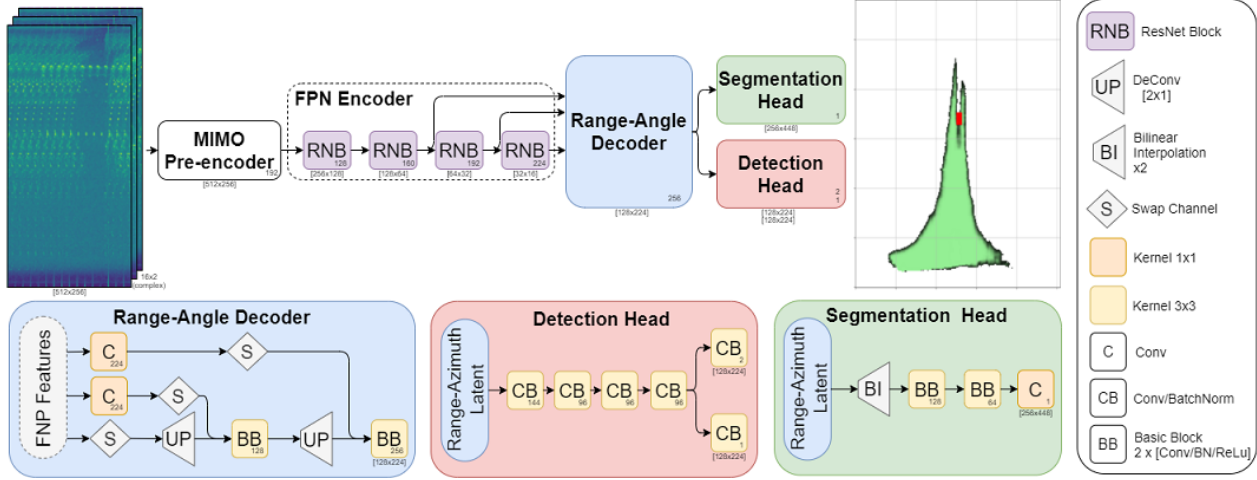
[512x256]
16x2
(complex)

MIMO
Pre-encoder
192
[512x256]

FPN Encoder
RNB
128
[256x128]
RNB
160
[128x64]
RNB
192
[64x32]
RNB
224
[32x16]

Range-Angle
Decoder
256
[128x224]

Segmentation
Head
1
[256x448]

Detection
Head
2
1
[128x224]
[128x224]

RNB ResNet Block
UP DeConv [2x1]
BI Bilinear Interpolation x2
S Swap Channel
Kernel 1x1
Kernel 3x3
C Conv
CB Conv/BatchNorm
BB Basic Block 2 x [Conv/BN/ReLu]

Range-Angle Decoder
FNP Features
C
224
S
C
224
S
S
UP
BB
128
UP
BB
256
[128x224]

Detection Head
Range-Azimuth Latent
CB
144
CB
96
CB
96
CB
96
CB
2
[128x224]
CB
1
[128x224]

Segmentation Head
Range-Azimuth Latent
BI
BB
128
BB
64
C
1
[256x448]